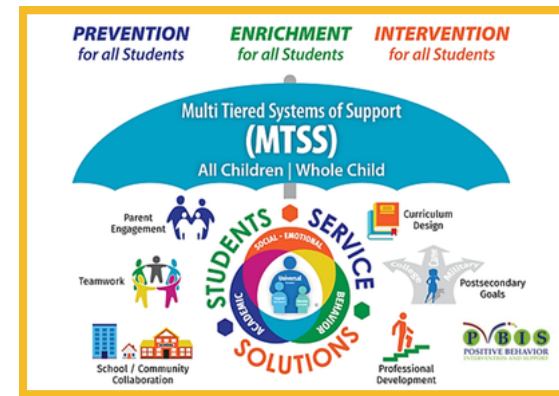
PREVENTION
for all Students

ENRICHMENT
for all Students

INTERVENTION
for all Students

Multi Tiered Systems of Support
(MTSS)
All Children | Whole Child

Parent Engagement

Curriculum Design

Teamwork

STUDENTS SERVICE SOLUTIONS

SOCIAL - EMOTIONAL
BEHAVIOR
ACADEMIC
Universal

College Military

Postsecondary Goals

School / Community Collaboration

Professional Development

PBIS
POSITIVE BEHAVIOR
INTERVENTION AND SUPPORT